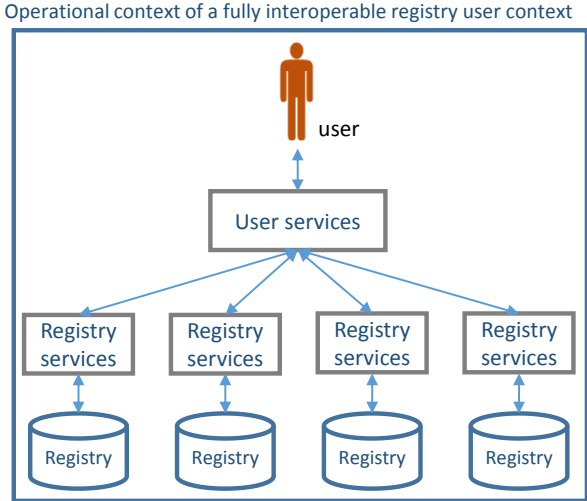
Operational context of a fully interoperable registry user context

user

User services

Registry services

Registry services

Registry services

Registry services

Registry

Registry

Registry

Registry